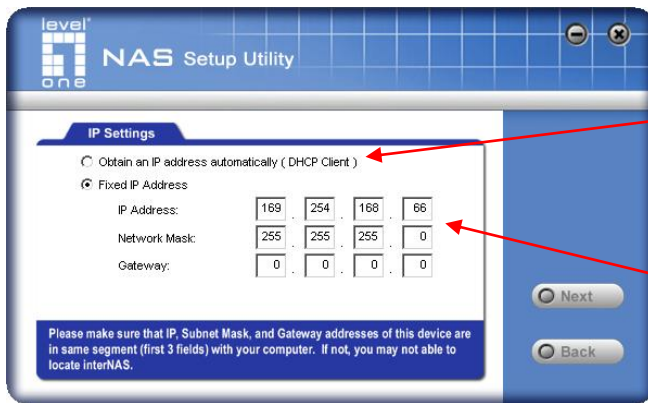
level one

NAS Setup Utility

IP Settings

Obtain an IP address automatically ( DHCP Client )

Fixed IP Address

| | | | | |
|---|---|---|---|---|
| IP Address: | 169 | 254 | 168 | 66 |
| Network Mask: | 255 | 255 | 255 | 0 |
| Gateway: | 0 | 0 | 0 | 0 |

Next

Back

Please make sure that IP, Subnet Mask, and Gateway addresses of this device are in same segment (first 3 fields) with your computer. If not, you may not able to locate interNAS.